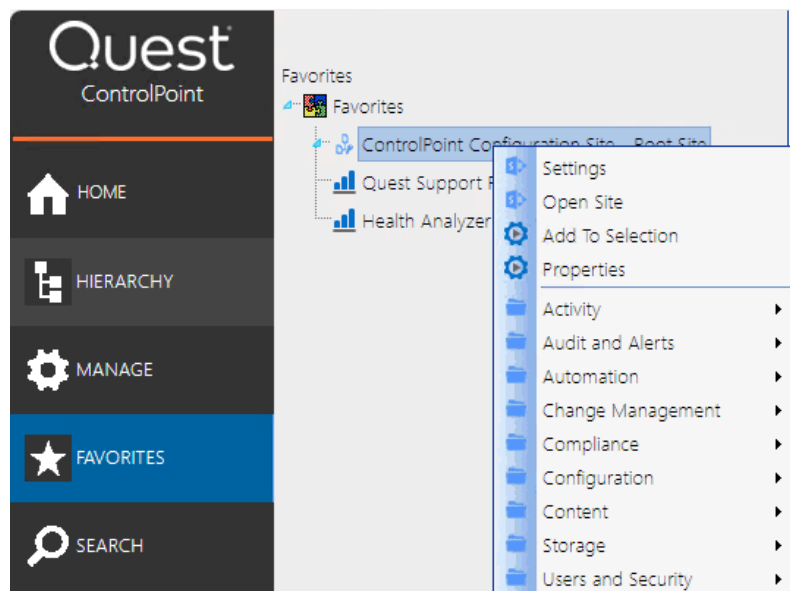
Quest
ControlPoint

HOME

HIERARCHY

MANAGE

FAVORITES

SEARCH

Favorites

Favorites

ControlPoint Configuration Site - Root Site

Quest Support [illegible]

Health Analyzer

Settings

Open Site

Add To Selection

Properties

Activity

Audit and Alerts

Automation

Change Management

Compliance

Configuration

Content

Storage

Users and Security